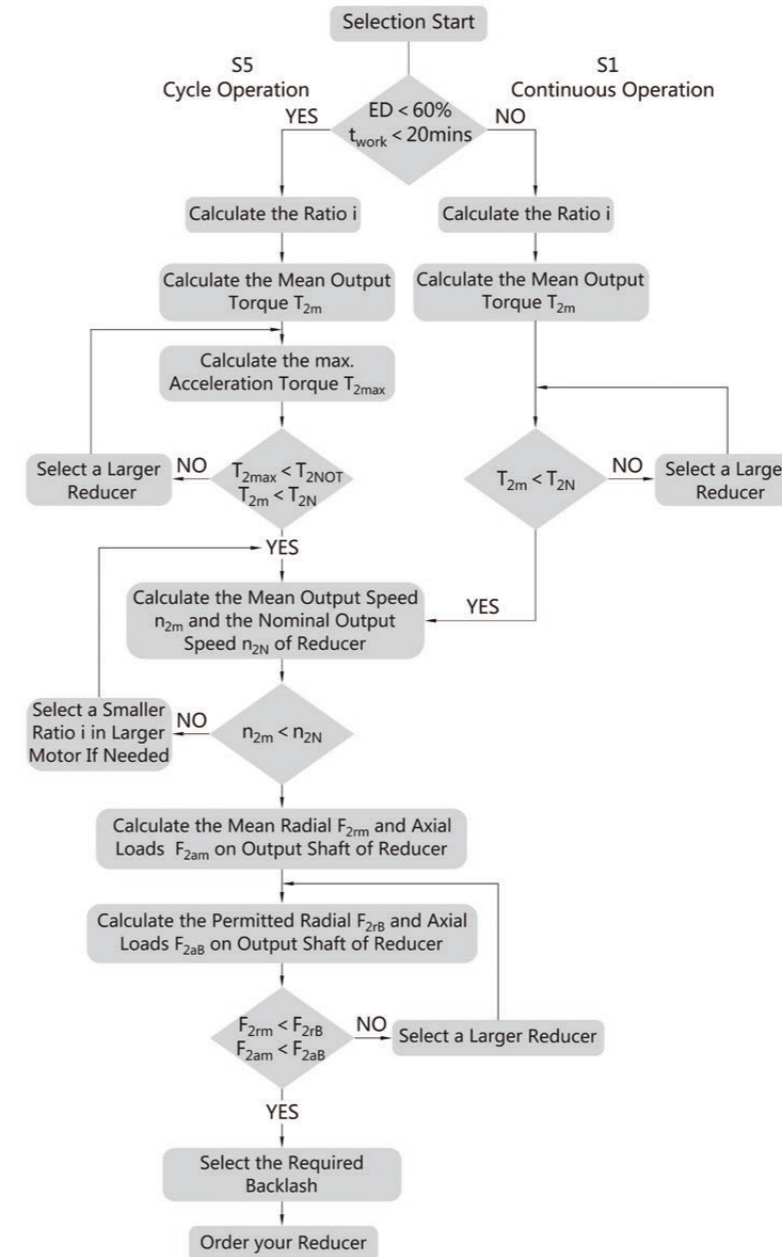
Selection Start

S5
Cycle Operation

S1
Continuous Operation

YES

$ED < 60\%$
$t_{work} < 20mins$

NO

Calculate the Ratio i

Calculate the Ratio i

Calculate the Mean Output Torque $T_{2m}$

Calculate the Mean Output Torque $T_{2m}$

Calculate the max. Acceleration Torque $T_{2max}$

Select a Larger Reducer

NO

$T_{2max} < T_{2NOT}$
$T_{2m} < T_{2N}$

$T_{2m} < T_{2N}$

NO

Select a Large Reducer

YES

Calculate the Mean Output Speed $n_{2m}$ and the Nominal Output Speed $n_{2N}$ of Reducer

YES

Select a Smaller Ratio i in Larger Motor If Needed

NO

$n_{2m} < n_{2N}$

Calculate the Mean Radial $F_{2rm}$ and Axial Loads $F_{2am}$ on Output Shaft of Reducer

Calculate the Permitted Radial $F_{2rB}$ and Axial Loads $F_{2aB}$ on Output Shaft of Reducer

$F_{2rm} < F_{2rB}$
$F_{2am} < F_{2aB}$

NO

Select a Larger Reducer

YES

Select the Required Backlash

Order your Reducer